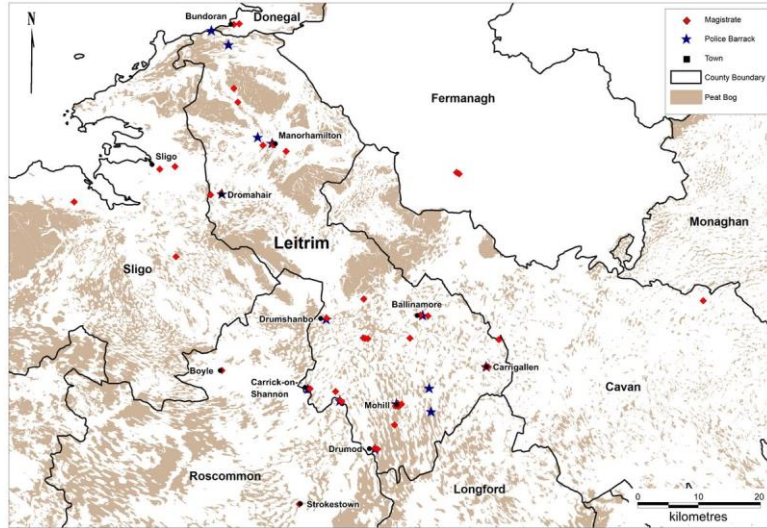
N

Magistrate
Police Barrack
Town
County Boundary
Peat Bog

Bundoran
Donegal
Fermanagh
Manorhamilton
Sligo
Dromahair
Leitrim
Monaghan
Sligo
Ballinamore
Drumshanbo
Carrigallen
Boyle
Carrick-on-Shannon
Mohill
Cavan
Drumod
Roscommon
Longford
Strokestown

0 10 20
kilometres